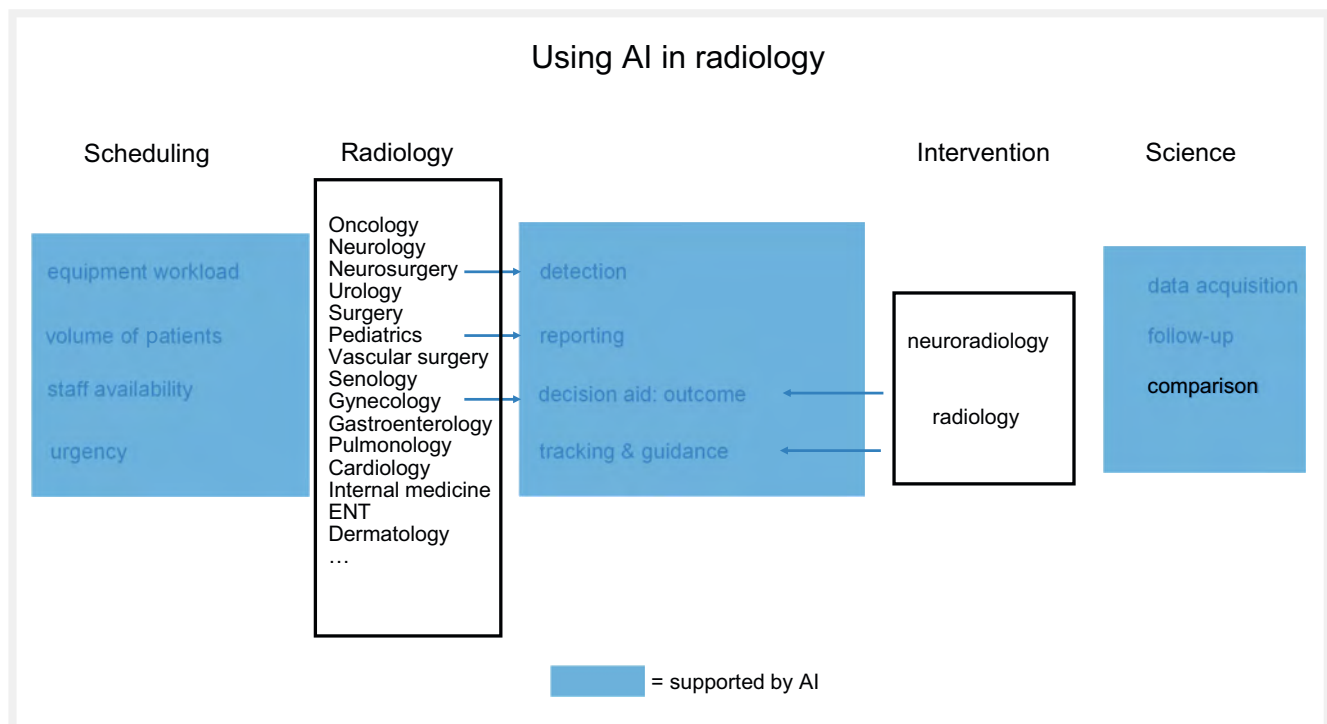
Using AI in radiology

Scheduling

equipment workload

volume of patients

staff availability

urgency

Radiology

Oncology
Neurology
Neurosurgery
Urology
Surgery
Pediatrics
Vascular surgery
Senology
Gynecology
Gastroenterology
Pulmonology
Cardiology
Internal medicine
ENT
Dermatology
…

detection

reporting

decision aid: outcome

tracking & guidance

Intervention

neuroradiology

radiology

Science

data acquisition

follow-up

comparison

= supported by AI